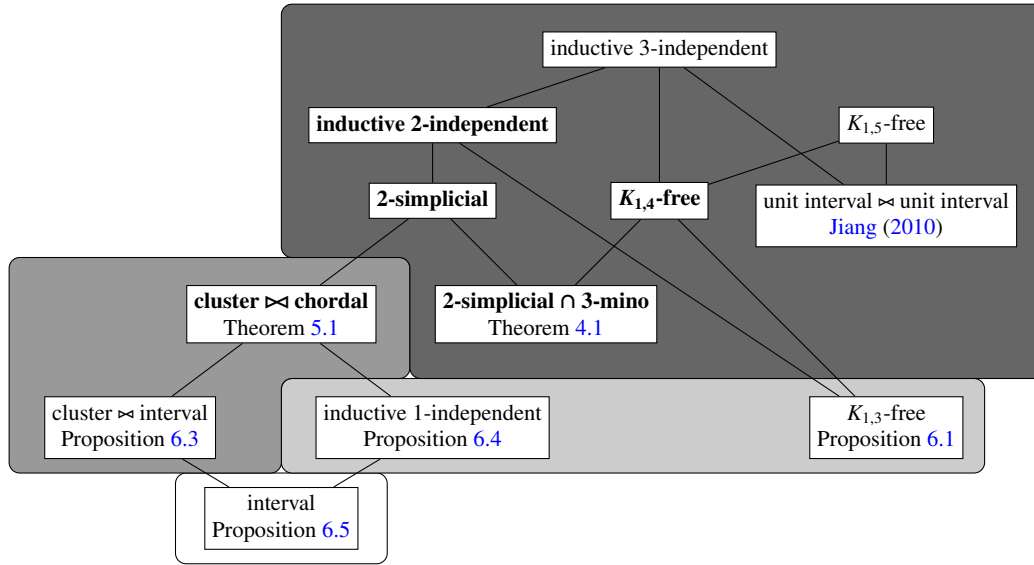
inductive 3-independent

inductive 2-independent

$K_{1,5}$-free

2-simplicial

$K_{1,4}$-free

unit interval $\bowtie$ unit interval
Jiang (2010)

cluster $\bowtie$ chordal
Theorem 5.1

2-simplicial $\cap$ 3-mino
Theorem 4.1

cluster $\bowtie$ interval
Proposition 6.3

inductive 1-independent
Proposition 6.4

$K_{1,3}$-free
Proposition 6.1

interval
Proposition 6.5